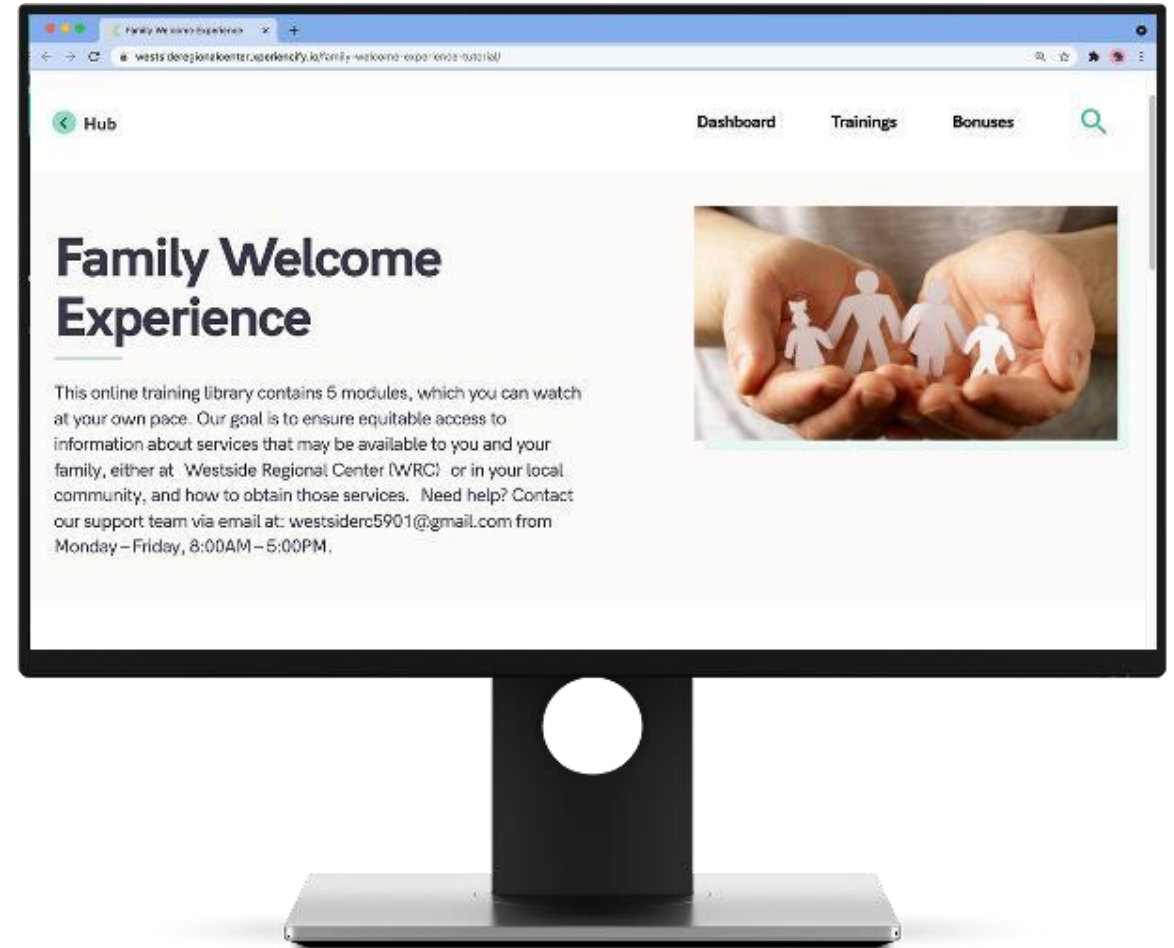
Family Welcome Experience

westsideregionalcenter.xperiencify.io/family-welcome-experience-tutorial/

Hub

Dashboard

Trainings

Bonuses

Family Welcome Experience

This online training library contains 5 modules, which you can watch at your own pace. Our goal is to ensure equitable access to information about services that may be available to you and your family, either at Westside Regional Center (WRC) or in your local community, and how to obtain those services. Need help? Contact our support team via email at: westsiderc5901@gmail.com from Monday – Friday, 8:00AM – 5:00PM.